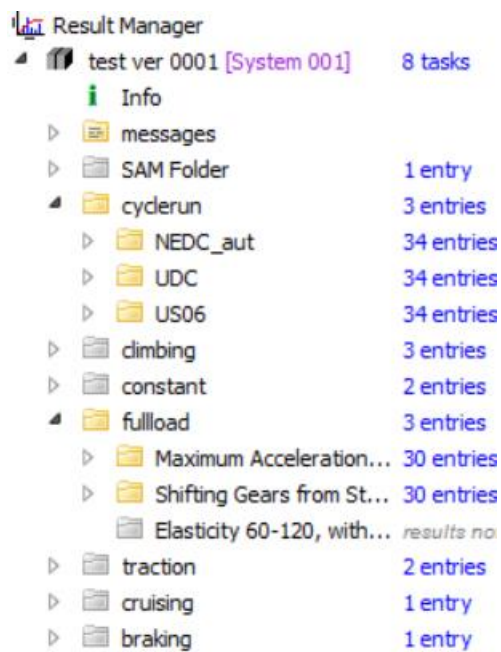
Result Manager
test ver 0001 [System 001] 8 tasks
Info
messages
SAM Folder 1 entry
cyclerun 3 entries
NEDC_aut 34 entries
UDC 34 entries
US06 34 entries
climbing 3 entries
constant 2 entries
fullload 3 entries
Maximum Acceleration... 30 entries
Shifting Gears from St... 30 entries
Elasticity 60-120, with... results no
traction 2 entries
cruising 1 entry
braking 1 entry